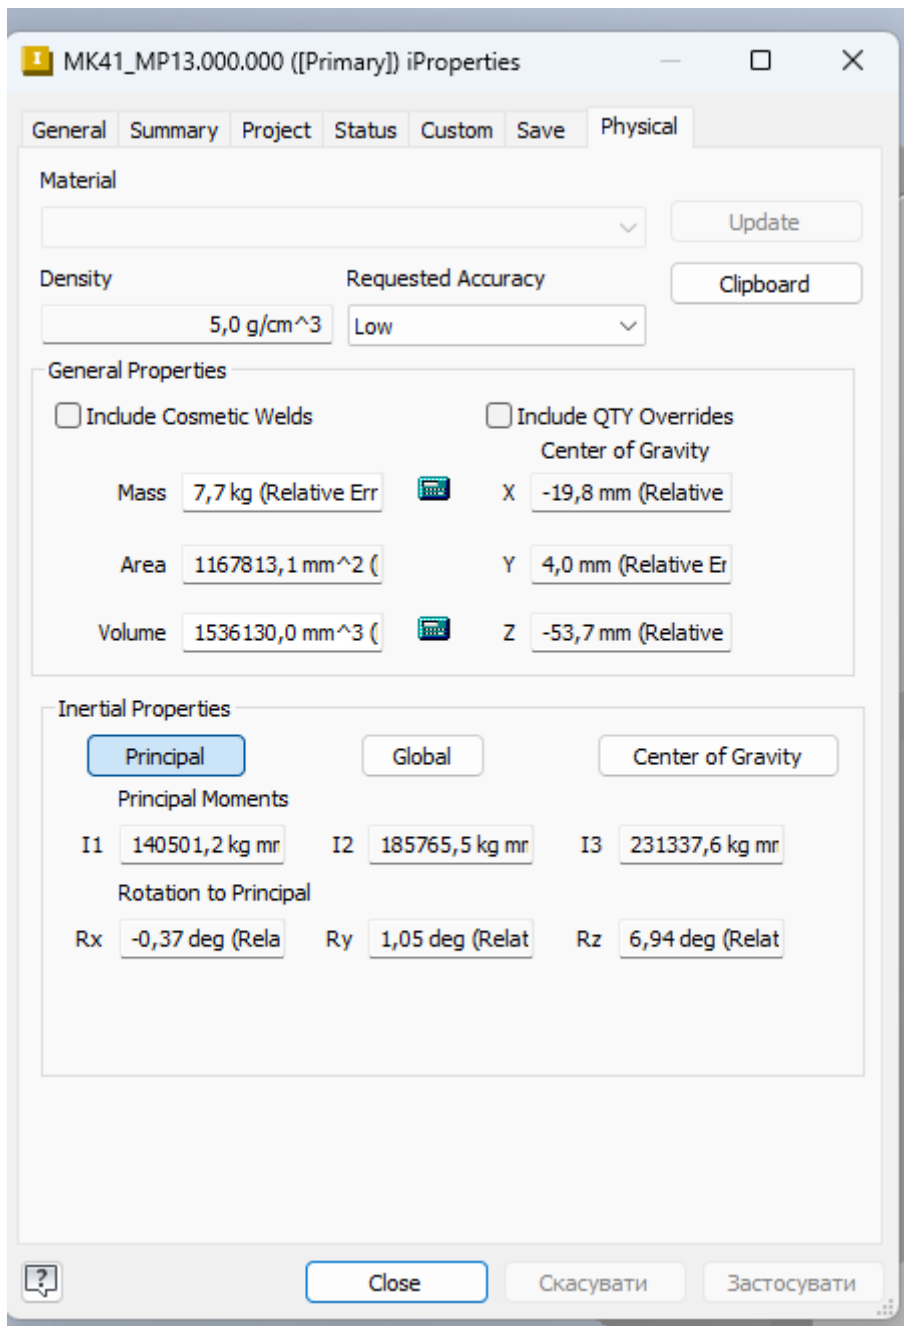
MK41_MP13.000.000 ([Primary]) iProperties

General | Summary | Project | Status | Custom | Save | Physical

Material

Update

Density

5,0 g/cm^3

Requested Accuracy

Low

Clipboard

General Properties

Include Cosmetic Welds

Include QTY Overrides

Center of Gravity

Mass 7,7 kg (Relative Err

X -19,8 mm (Relative

Area 1167813,1 mm^2 (

Y 4,0 mm (Relative Er

Volume 1536130,0 mm^3 (

Z -53,7 mm (Relative

Inertial Properties

Principal

Global

Center of Gravity

Principal Moments

I1 140501,2 kg mr

I2 185765,5 kg mr

I3 231337,6 kg mr

Rotation to Principal

Rx -0,37 deg (Rela

Ry 1,05 deg (Relat

Rz 6,94 deg (Relat

Close

Скасувати

Застосувати